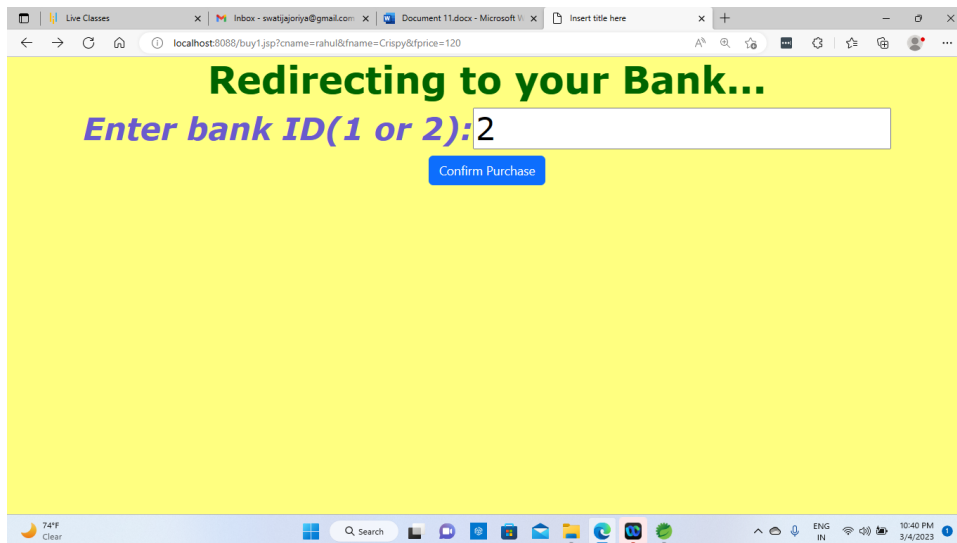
Live Classes
Inbox - swatijajoriya@gmail.com
Document 11.docx - Microsoft W
Insert title here
localhost:8088/buy1.jsp?cname=rahul&fname=Crispy&fprice=120

Redirecting to your Bank...

Enter bank ID(1 or 2): 2

Confirm Purchase

74°F
Clear
Search
ENG
IN
10:40 PM
3/4/2023